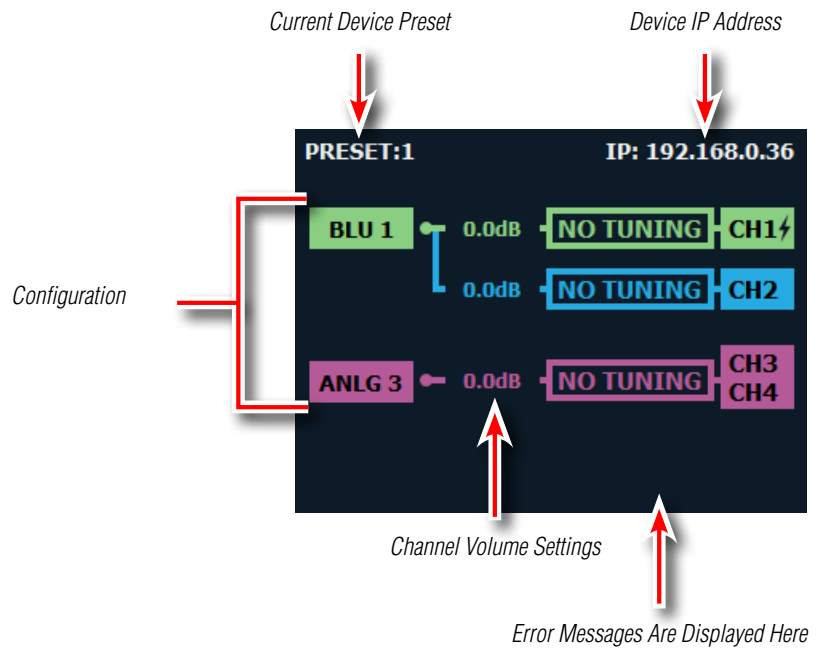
Current Device Preset

Device IP Address

PRESET:1

IP: 192.168.0.36

Configuration

BLU 1

0.0dB

NO TUNING

CH1

0.0dB

NO TUNING

CH2

ANLG 3

0.0dB

NO TUNING

CH3
CH4

Channel Volume Settings

Error Messages Are Displayed Here